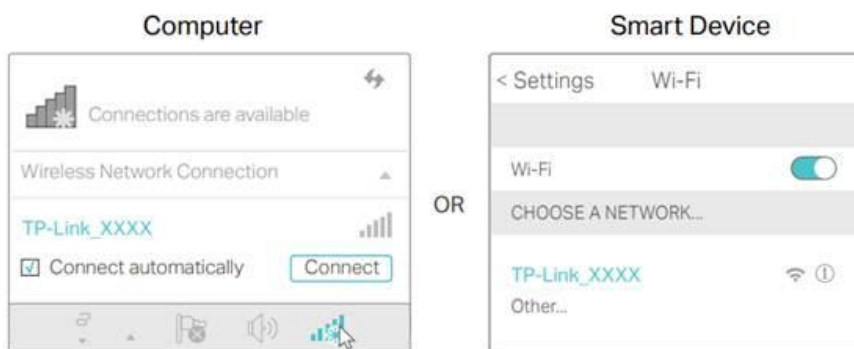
Computer

Connections are available

Wireless Network Connection

TP-Link_XXXX

☑ Connect automatically

Connect

OR

Smart Device

< Settings Wi-Fi

Wi-Fi

CHOOSE A NETWORK...

TP-Link_XXXX

Other...